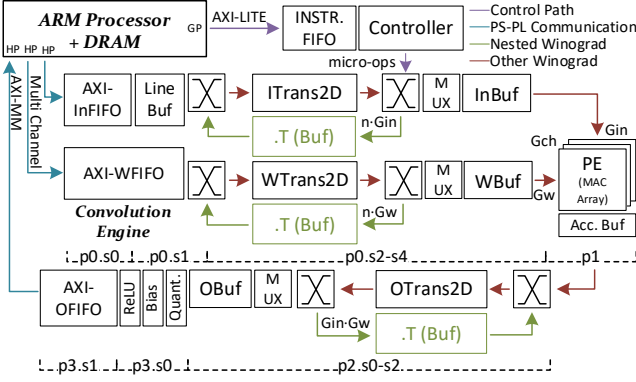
ARM Processor + DRAM

HP HP HP

GP

AXI-LITE

INSTR. FIFO

Controller

Control Path
PS-PL Communication
Nested Winograd
Other Winograd

AXI-MM

Multi Channel

micro-ops

AXI-InFIFO

Line Buf

ITrans2D

M UX

InBuf

.T (Buf)

n·Gin

Gch

Gin

AXI-WFIFO

WTrans2D

M UX

WBuf

Gw

PE (MAC Array)

Convolution Engine

.T (Buf)

n·Gw

Acc. Buf

p0.s0

p0.s1

p0.s2-s4

p1

AXI-OFIFO

ReLU

Bias

Quant.

OBuf

M UX

OTrans2D

Gin·Gw

.T (Buf)

p3.s1

p3.s0

p2.s0-s2